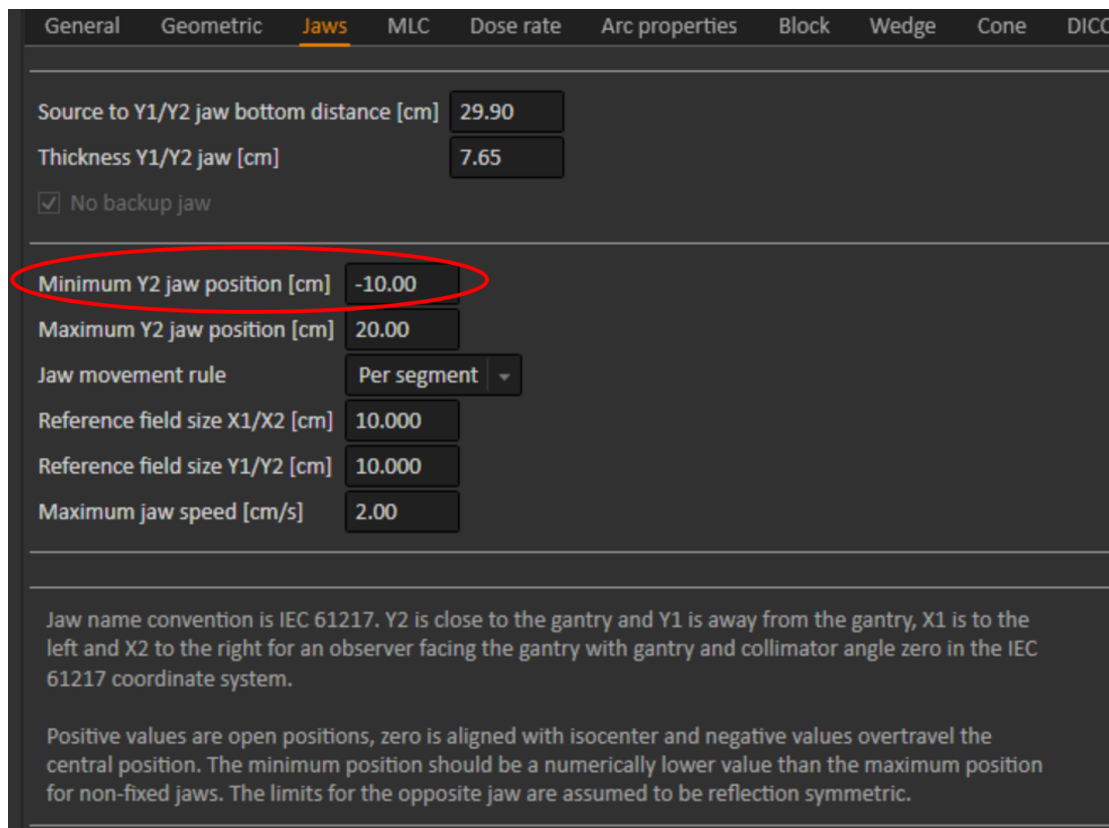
General Geometric Jaws MLC Dose rate Arc properties Block Wedge Cone DICO

Source to Y1/Y2 jaw bottom distance [cm] 29.90
Thickness Y1/Y2 jaw [cm] 7.65
No backup jaw

Minimum Y2 jaw position [cm] -10.00
Maximum Y2 jaw position [cm] 20.00
Jaw movement rule Per segment
Reference field size X1/X2 [cm] 10.000
Reference field size Y1/Y2 [cm] 10.000
Maximum jaw speed [cm/s] 2.00

Jaw name convention is IEC 61217. Y2 is close to the gantry and Y1 is away from the gantry, X1 is to the left and X2 to the right for an observer facing the gantry with gantry and collimator angle zero in the IEC 61217 coordinate system.

Positive values are open positions, zero is aligned with isocenter and negative values overtravel the central position. The minimum position should be a numerically lower value than the maximum position for non-fixed jaws. The limits for the opposite jaw are assumed to be reflection symmetric.